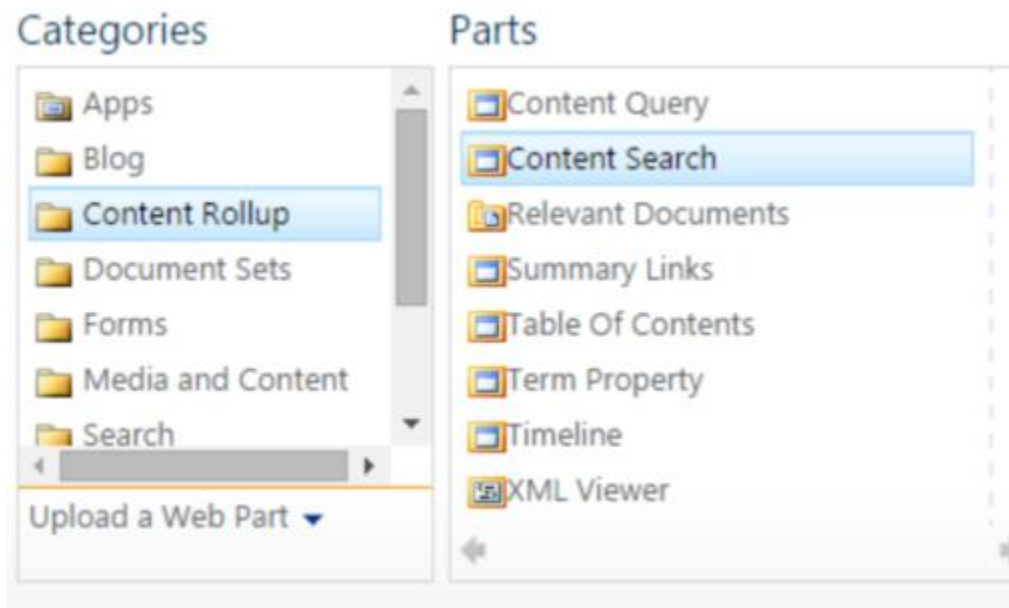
Categories

Apps
Blog
Content Rollup
Document Sets
Forms
Media and Content
Search

Upload a Web Part

Parts

Content Query
Content Search
Relevant Documents
Summary Links
Table Of Contents
Term Property
Timeline
XML Viewer